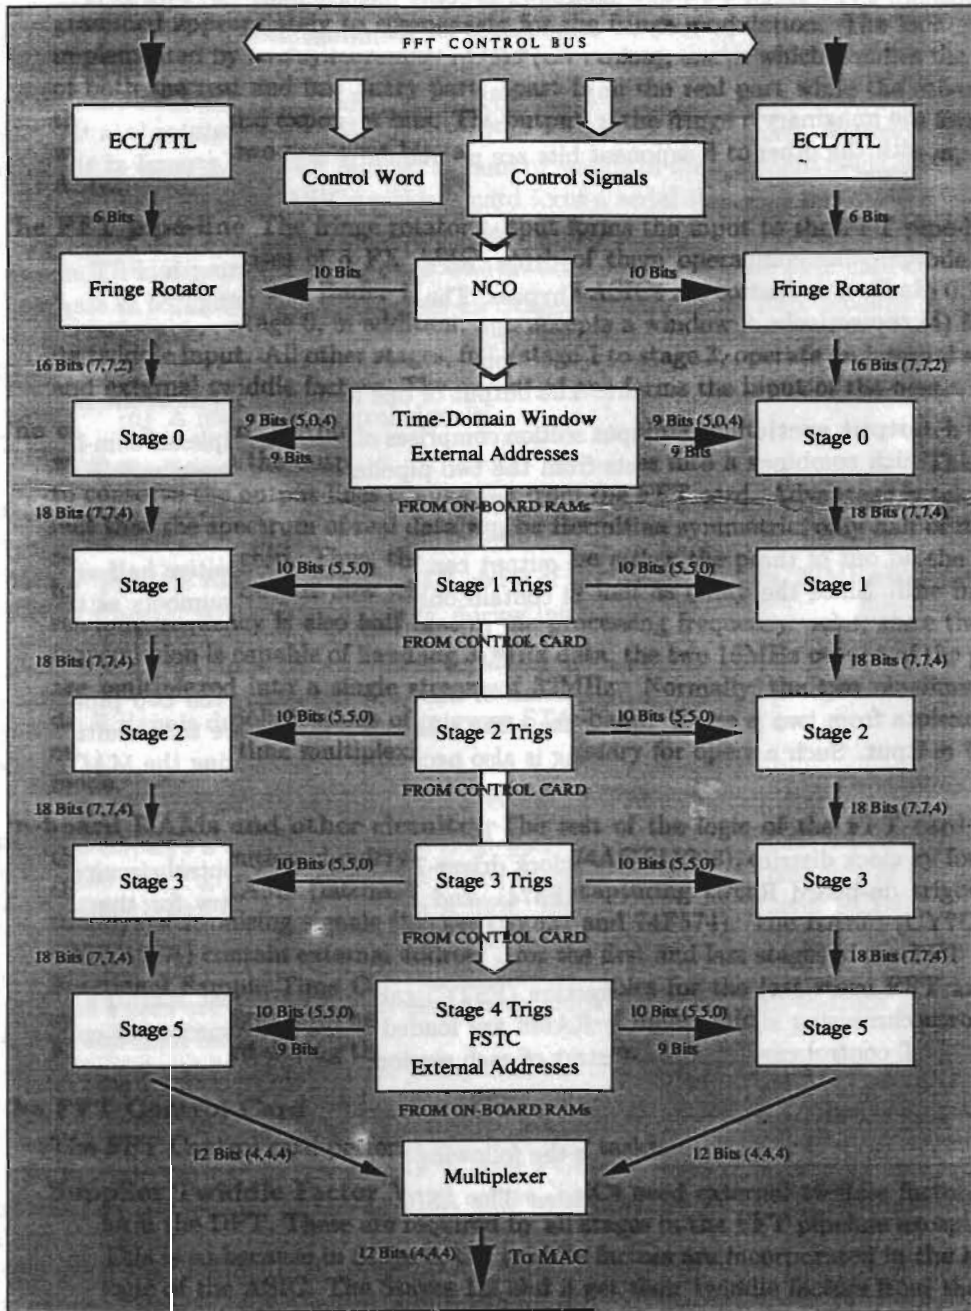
FFT CONTROL BUS

ECL/TTL

ECL/TTL

Control Word

Control Signals

6 Bits

6 Bits

Fringe Rotator

10 Bits

NCO

10 Bits

Fringe Rotator

16 Bits (7,7,2)

16 Bits (7,7,2)

Stage 0

9 Bits (5,0,4)

9 Bits

Time-Domain Window
External Addresses

9 Bits (5,0,4)

9 Bits

Stage 0

FROM ON-BOARD RAMs

18 Bits (7,7,4)

18 Bits (7,7,4)

Stage 1

10 Bits (5,5,0)

Stage 1 Trigs

10 Bits (5,5,0)

Stage 1

FROM CONTROL CARD

18 Bits (7,7,4)

18 Bits (7,7,4)

Stage 2

10 Bits (5,5,0)

Stage 2 Trigs

10 Bits (5,5,0)

Stage 2

FROM CONTROL CARD

18 Bits (7,7,4)

18 Bits (7,7,4)

Stage 3

10 Bits (5,5,0)

Stage 3 Trigs

10 Bits (5,5,0)

Stage 3

FROM CONTROL CARD

18 Bits (7,7,4)

18 Bits (7,7,4)

Stage 5

10 Bits (5,5,0)

9 Bits

Stage 4 Trigs
FSTC
External Addresses

10 Bits (5,5,0)

9 Bits

Stage 5

FROM ON-BOARD RAMs

12 Bits (4,4,4)

Multiplexer

12 Bits (4,4,4)

12 Bits (4,4,4)

To MAC